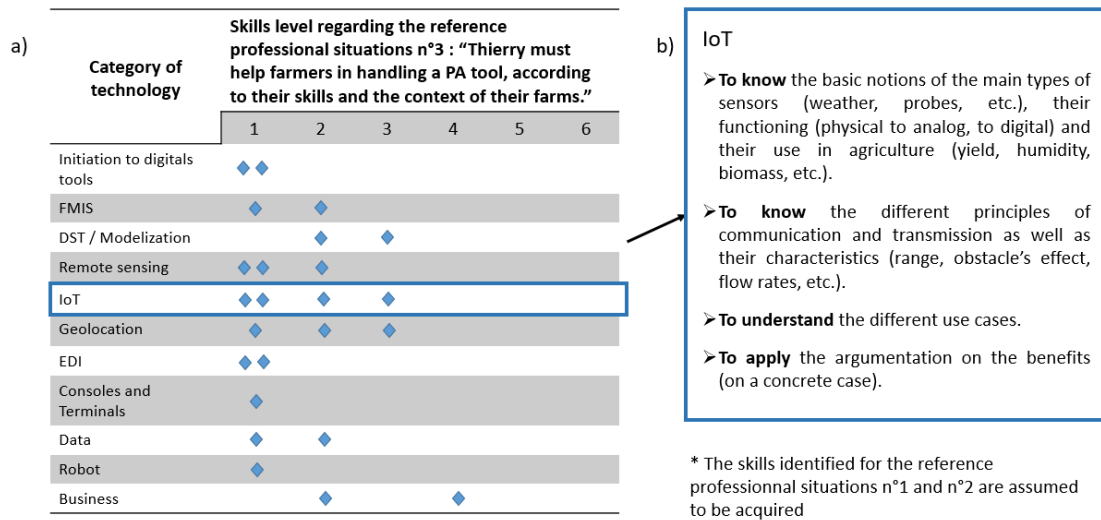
a)

| Category of technology | Skills level regarding the reference professional situations n°3 : "Thierry must help farmers in handling a PA tool, according to their skills and the context of their farms." | | | | | |
|---|---|---|---|---|---|---|
| | 1 | 2 | 3 | 4 | 5 | 6 |
| Initiation to digitals tools | ◆◆ | | | | | |
| FMIS | ◆ | ◆ | | | | |
| DST / Modelization | | ◆ | ◆ | | | |
| Remote sensing | ◆◆ | ◆ | | | | |
| IoT | ◆◆ | ◆ | ◆ | | | |
| Geolocation | ◆ | ◆ | ◆ | | | |
| EDI | ◆◆ | | | | | |
| Consoles and Terminals | ◆ | | | | | |
| Data | ◆ | ◆ | | | | |
| Robot | ◆ | | | | | |
| Business | | ◆ | | ◆ | | |

b) IoT

➢To know the basic notions of the main types of sensors (weather, probes, etc.), their functioning (physical to analog, to digital) and their use in agriculture (yield, humidity, biomass, etc.).

➢To know the different principles of communication and transmission as well as their characteristics (range, obstacle's effect, flow rates, etc.).

➢To understand the different use cases.

➢To apply the argumentation on the benefits (on a concrete case).

* The skills identified for the reference professionnal situations n°1 and n°2 are assumed to be acquired